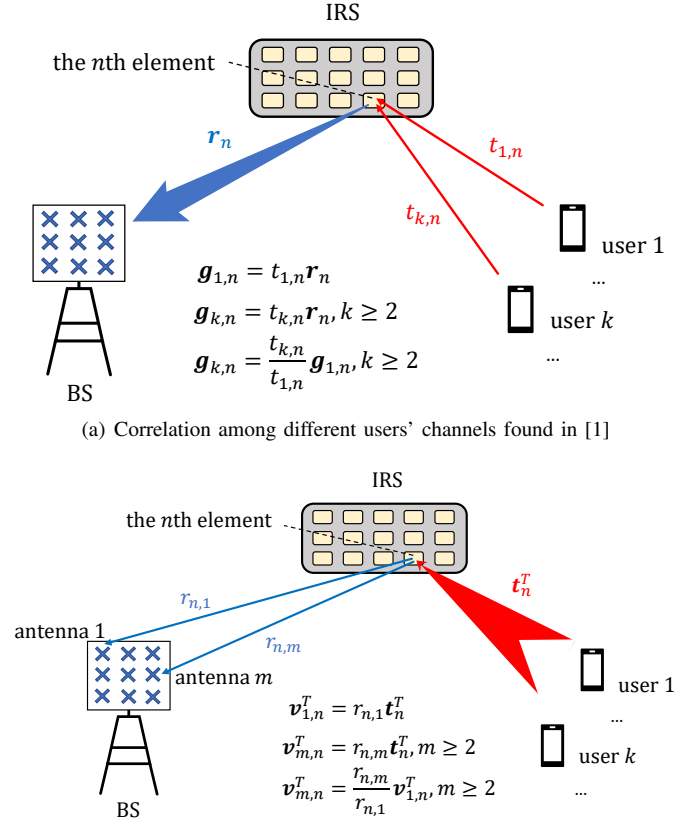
IRS

the $n$th element

$\boldsymbol{r}_n$

$t_{1,n}$

$t_{k,n}$

user 1

...

user $k$

...

BS

$\boldsymbol{g}_{1,n} = t_{1,n}\boldsymbol{r}_n$

$\boldsymbol{g}_{k,n} = t_{k,n}\boldsymbol{r}_n, k \geq 2$

$\boldsymbol{g}_{k,n} = \frac{t_{k,n}}{t_{1,n}}\boldsymbol{g}_{1,n}, k \geq 2$

(a) Correlation among different users' channels found in [1]

IRS

the $n$th element

$\boldsymbol{t}_n^T$

$r_{n,1}$

$r_{n,m}$

antenna 1

antenna $m$

user 1

...

user $k$

...

BS

$\boldsymbol{v}_{1,n}^T = r_{n,1}\boldsymbol{t}_n^T$

$\boldsymbol{v}_{m,n}^T = r_{n,m}\boldsymbol{t}_n^T, m \geq 2$

$\boldsymbol{v}_{m,n}^T = \frac{r_{n,m}}{r_{n,1}}\boldsymbol{v}_{1,n}^T, m \geq 2$